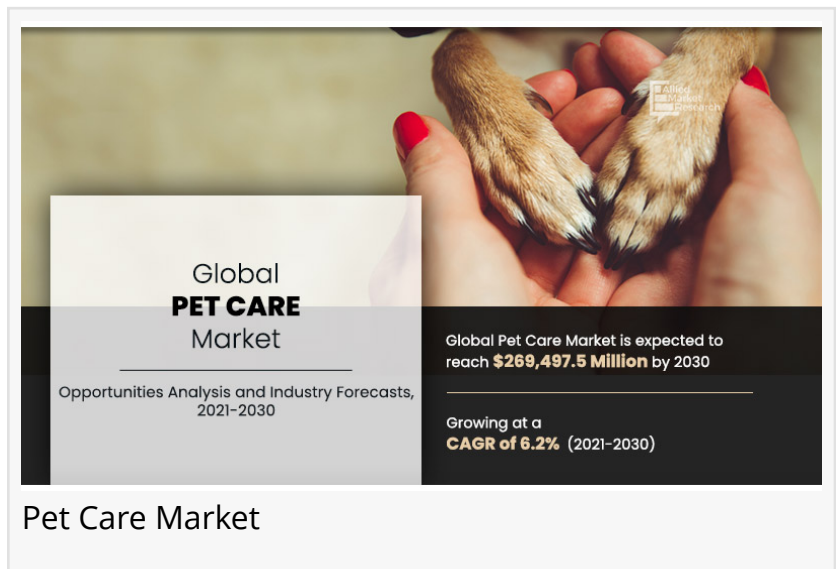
Allied Market Research

Global
PET CARE
Market

Opportunities Analysis and Industry Forecasts, 2021-2030

Global Pet Care Market is expected to reach $269,497.5 Million by 2030

Growing at a CAGR of 6.2% (2021-2030)

Pet Care Market